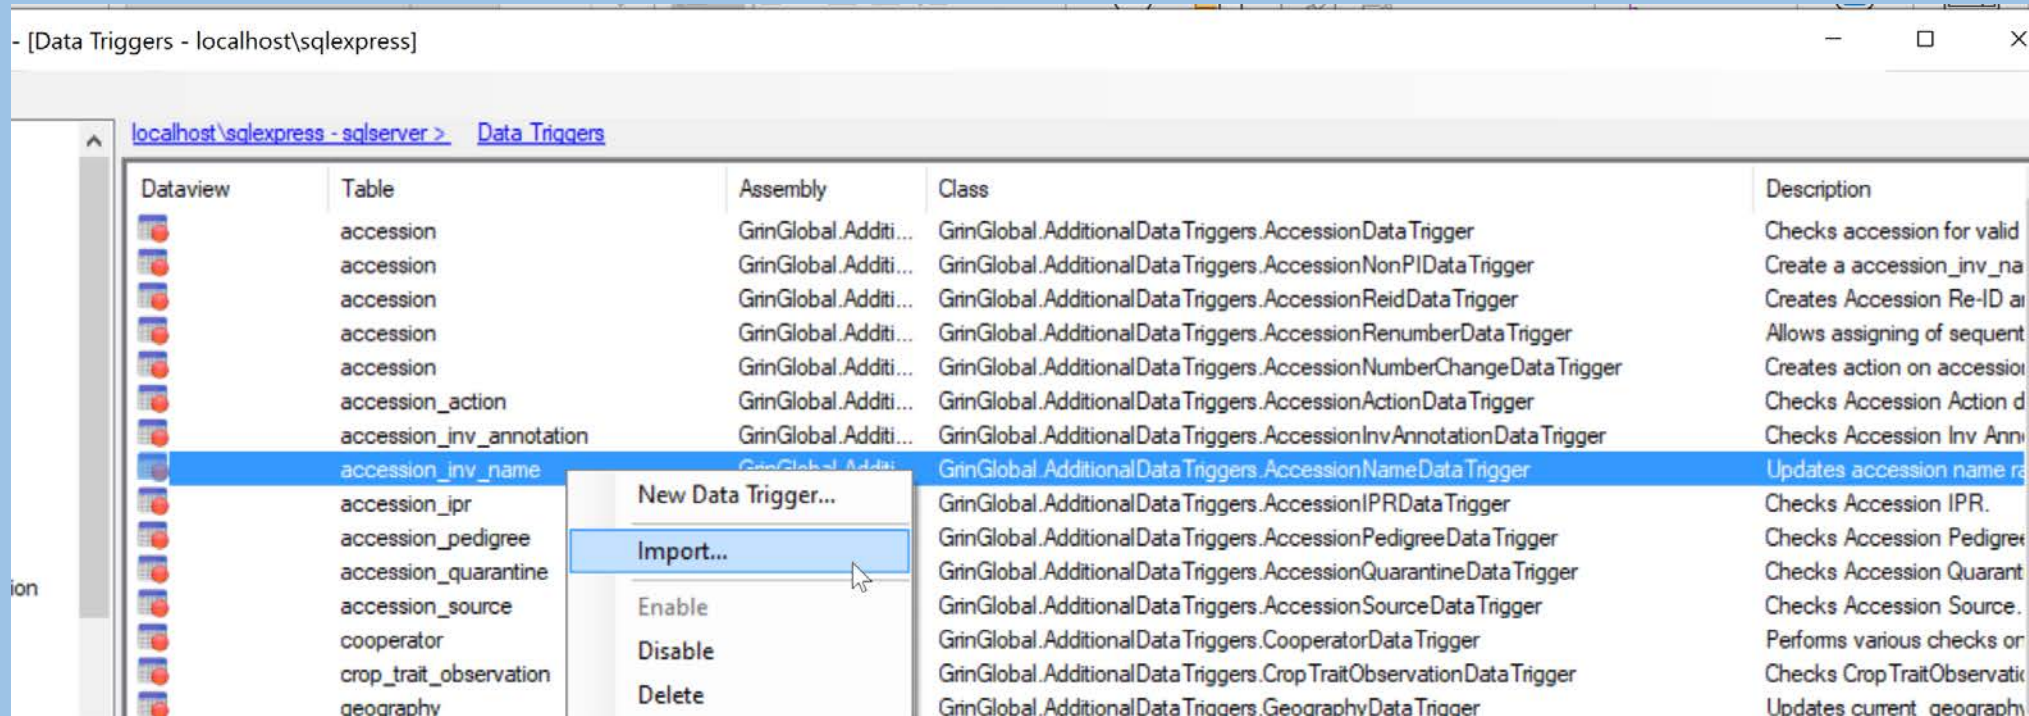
- [Data Triggers - localhost\sqlexpress]

localhost\sqlexpress - sqlserver > Data Triggers

| Dataview | Table | Assembly | Class | Description |
|---|---|---|---|---|
| | accession | GrinGlobal.Additi... | GrinGlobal.AdditionalDataTriggers.AccessionDataTrigger | Checks accession for valid |
| | accession | GrinGlobal.Additi... | GrinGlobal.AdditionalDataTriggers.AccessionNonPIDataTrigger | Create a accession_inv_na |
| | accession | GrinGlobal.Additi... | GrinGlobal.AdditionalDataTriggers.AccessionReidDataTrigger | Creates Accession Re-ID a |
| | accession | GrinGlobal.Additi... | GrinGlobal.AdditionalDataTriggers.AccessionRenumberDataTrigger | Allows assigning of sequent |
| | accession | GrinGlobal.Additi... | GrinGlobal.AdditionalDataTriggers.AccessionNumberChangeDataTrigger | Creates action on accessio |
| | accession_action | GrinGlobal.Additi... | GrinGlobal.AdditionalDataTriggers.AccessionActionDataTrigger | Checks Accession Action d |
| | accession_inv_annotation | GrinGlobal.Additi... | GrinGlobal.AdditionalDataTriggers.AccessionInvAnnotationDataTrigger | Checks Accession Inv Ann |
| | accession_inv_name | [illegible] | GrinGlobal.AdditionalDataTriggers.AccessionNameDataTrigger | Updates accession name r |
| | accession_ipr | | GrinGlobal.AdditionalDataTriggers.AccessionIPRDataTrigger | Checks Accession IPR. |
| | accession_pedigree | | GrinGlobal.AdditionalDataTriggers.AccessionPedigreeDataTrigger | Checks Accession Pedigre |
| | accession_quarantine | | GrinGlobal.AdditionalDataTriggers.AccessionQuarantineDataTrigger | Checks Accession Quarant |
| | accession_source | | GrinGlobal.AdditionalDataTriggers.AccessionSourceDataTrigger | Checks Accession Source. |
| | cooperator | | GrinGlobal.AdditionalDataTriggers.CooperatorDataTrigger | Performs various checks or |
| | crop_trait_observation | | GrinGlobal.AdditionalDataTriggers.CropTraitObservationDataTrigger | Checks CropTraitObservati |
| | geography | | GrinGlobal.AdditionalDataTriggers.GeographyDataTrigger | Updates current geography |

New Data Trigger...
Import...
Enable
Disable
Delete

ion